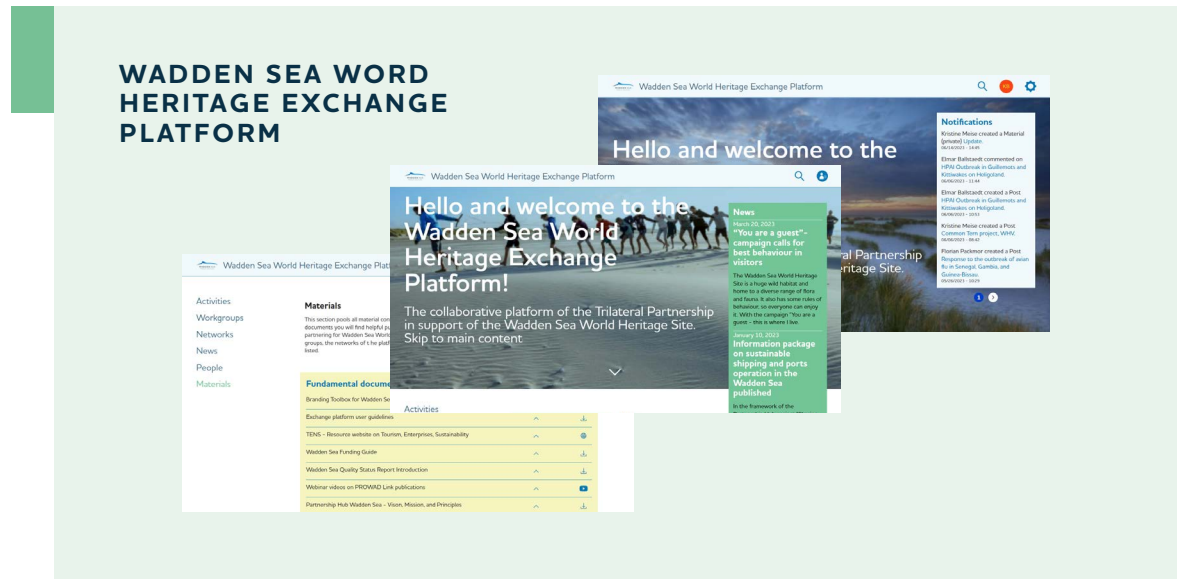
WADDEN SEA WORD HERITAGE EXCHANGE PLATFORM

Wadden Sea World Heritage Exchange Platform

Notifications

Kristine Meise created a Material [private] Update.
08/10/2023 - 14:49

Elmar Ballstaedt commented on HPAI Outbreak in Guillemots and Kittiwakes on Heligoland.
08/08/2023 - 11:44

Elmar Ballstaedt created a Post HPAI Outbreak in Guillemots and Kittiwakes on Heligoland.
08/08/2023 - 10:53

Kristine Meise created a Post Common Tern project, WHV.
08/08/2023 - 08:42

Florian Packmor created a Post Response to the outbreak of avian flu in Senegal, Gambia, and Guinea-Bissau.
08/03/2023 - 10:29

Hello and welcome to the

eral Partnership
eritage Site.

Wadden Sea World Heritage Exchange Platform

Hello and welcome to the Wadden Sea World Heritage Exchange Platform!

The collaborative platform of the Trilateral Partnership in support of the Wadden Sea World Heritage Site.
Skip to main content

Activities

News

March 20, 2023
"You are a guest"-campaign calls for best behaviour in visitors

The Wadden Sea World Heritage Site is a huge wild habitat and home to a diverse range of flora and fauna. It also has some rules of behaviour so everyone can enjoy it. With the campaign "You are a guest – this is where I live.

January 10, 2023
Information package on sustainable shipping and ports operation in the Wadden Sea published

In the framework of the

Wadden Sea World Heritage Exchange Platf

Activities
Workgroups
Networks
News
People
Materials

Materials

This section pools all material co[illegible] documents you will find helpful p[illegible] partnering for Wadden Sea World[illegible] groups, the networks of t he platf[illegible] listed.

Fundamental docum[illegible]

Branding Toolbox for Wadden Se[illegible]
Exchange platform user guidelines
TENS - Resource website on Tourism, Enterprises, Sustainability
Wadden Sea Funding Guide
Wadden Sea Quality Status Report Introduction
Webinar videos on PROWAD Link publications
Partnership Hub Wadden Sea - Vison, Mission, and Principles